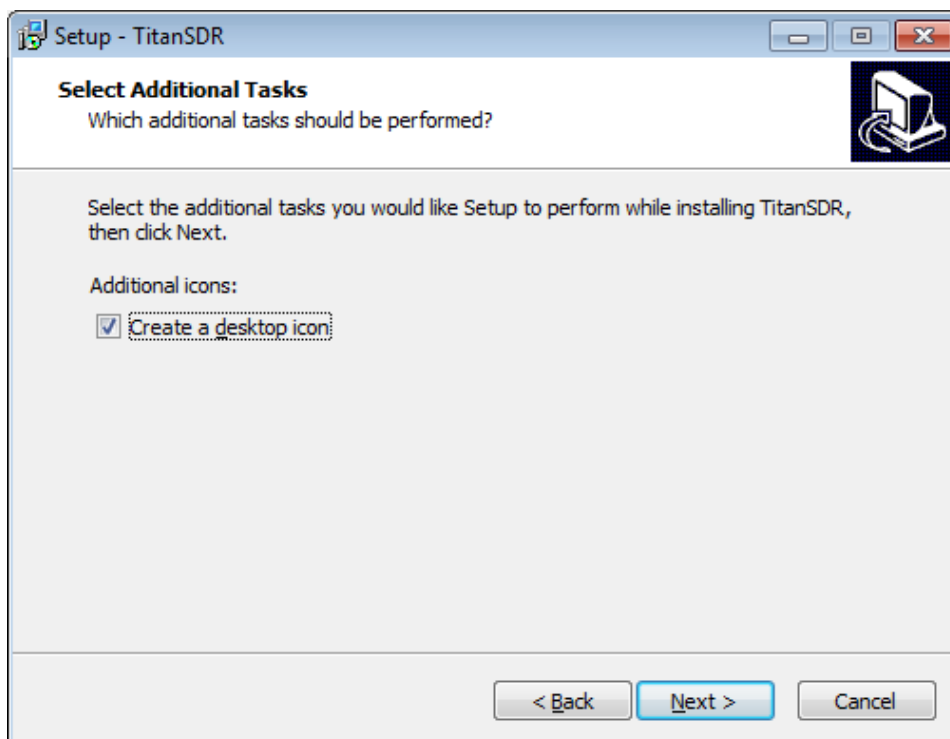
Setup - TitanSDR

Select Additional Tasks
Which additional tasks should be performed?

Select the additional tasks you would like Setup to perform while installing TitanSDR, then click Next.

Additional icons:

Create a desktop icon

< Back
Next >
Cancel